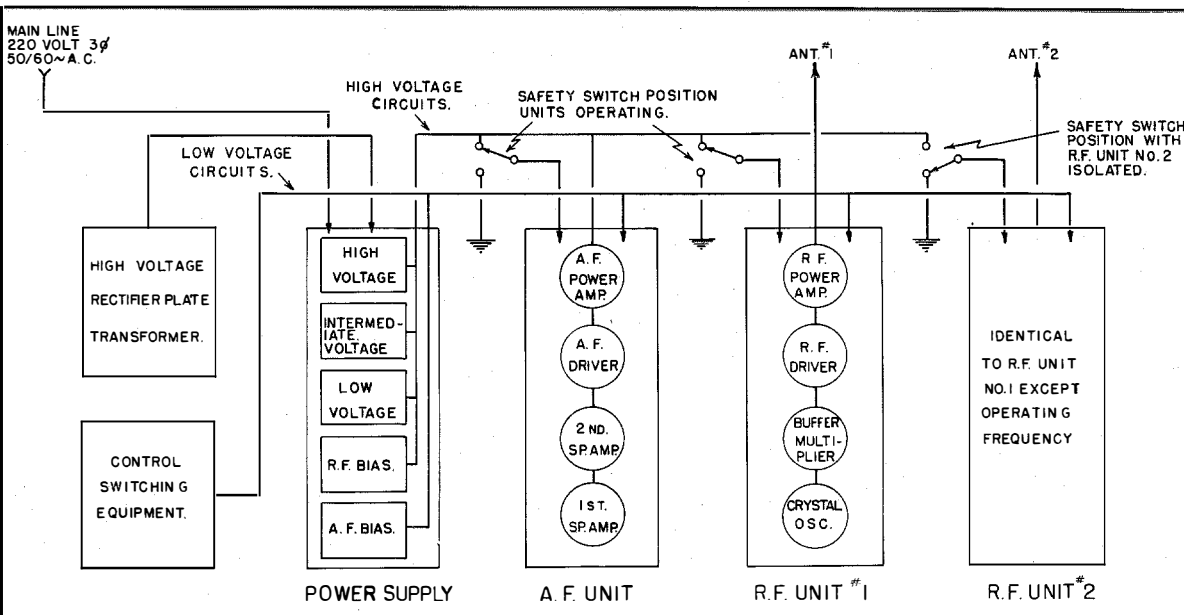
MAIN LINE
220 VOLT 3$\phi$
50/60~A.C.

HIGH VOLTAGE CIRCUITS.

SAFETY SWITCH POSITION UNITS OPERATING.

ANT.$^{\#}$1

ANT.$^{\#}$2

SAFETY SWITCH POSITION WITH R.F. UNIT NO. 2 ISOLATED.

LOW VOLTAGE CIRCUITS.

HIGH VOLTAGE RECTIFIER PLATE TRANSFORMER.

CONTROL SWITCHING EQUIPMENT.

HIGH VOLTAGE

INTERMEDIATE VOLTAGE

LOW VOLTAGE

R.F. BIAS.

A.F. BIAS.

A.F. POWER AMP.

A.F. DRIVER

2 ND. SP. AMP.

1 ST. SP. AMP.

R.F. POWER AMP.

R.F. DRIVER

BUFFER MULTIPLIER

CRYSTAL OSC.

IDENTICAL TO R.F. UNIT NO. 1 EXCEPT OPERATING FREQUENCY

POWER SUPPLY

A.F. UNIT

R.F. UNIT $^{\#}$1

R.F. UNIT $^{\#}$2